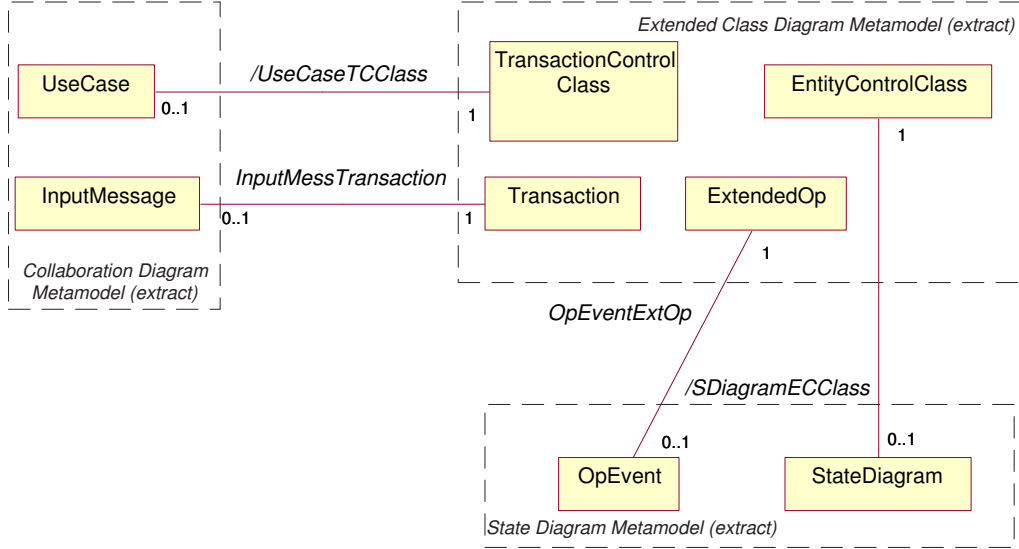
Extended Class Diagram Metamodel (extract)

UseCase

0..1

/UseCaseTCClass

1

TransactionControl Class

EntityControlClass

1

InputMessage

InputMessTransaction

0..1

1

Transaction

ExtendedOp

1

Collaboration Diagram Metamodel (extract)

OpEventExtOp

/SDiagramECClass

0..1

0..1

OpEvent

StateDiagram

State Diagram Metamodel (extract)